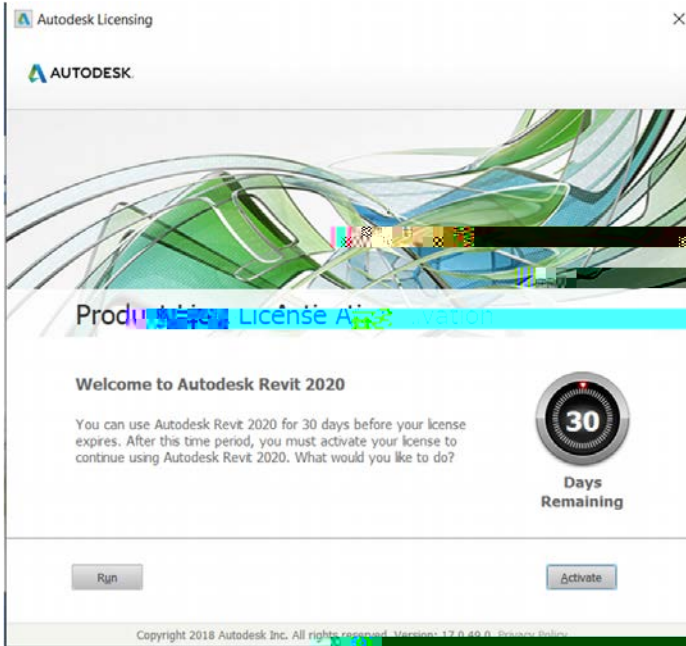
Autodesk Licensing

×

AUTODESK.

Produ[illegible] License A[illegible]vation

Welcome to Autodesk Revit 2020

You can use Autodesk Revit 2020 for 30 days before your license expires. After this time period, you must activate your license to continue using Autodesk Revit 2020. What would you like to do?

30

Days Remaining

Run

Activate

Copyright 2018 Autodesk Inc. All rights reserved. Version: 17.0.49.0 Privacy Policy